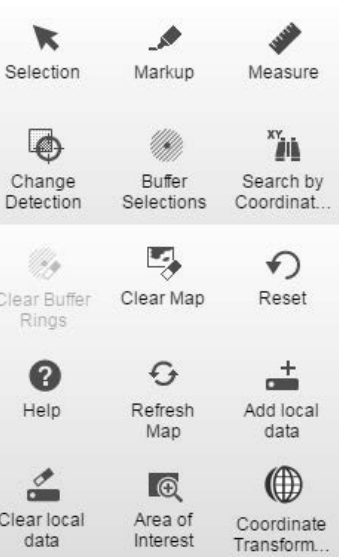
Selection
Markup
Measure

Change Detection
Buffer Selections
XY
Search by Coordinat...

Clear Buffer Rings
Clear Map
Reset

Help
Refresh Map
Add local data

Clear local data
Area of Interest
Coordinate Transform...